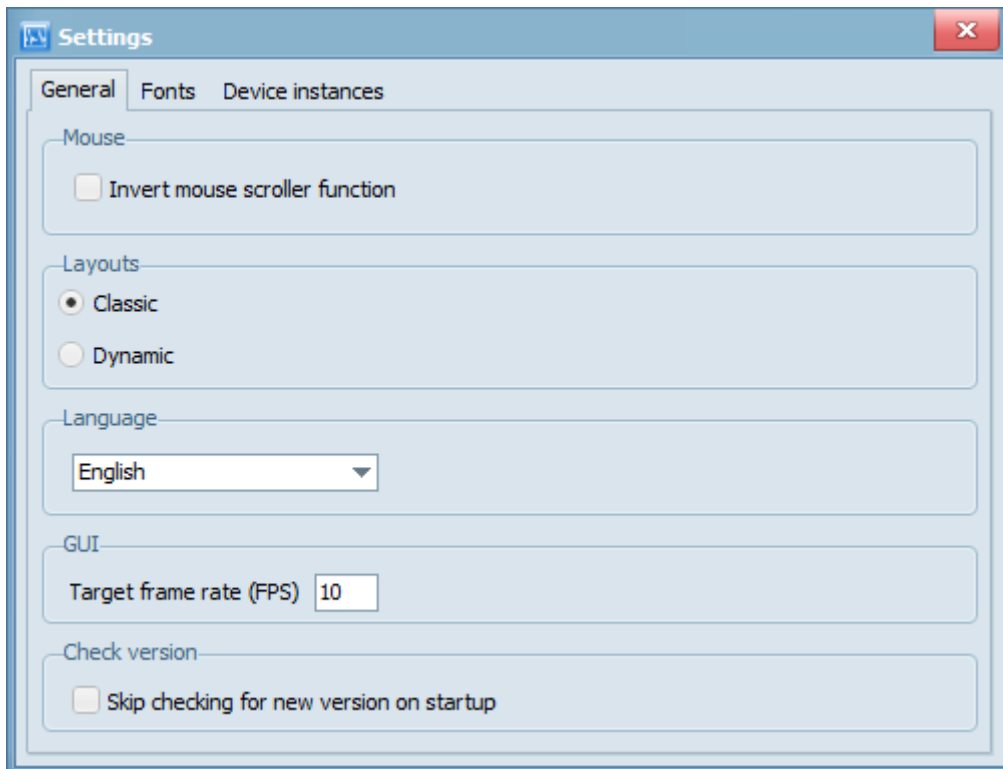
Settings

General Fonts Device instances

Mouse

Invert mouse scroller function

Layouts

Classic

Dynamic

Language

English

GUI

Target frame rate (FPS) 10

Check version

Skip checking for new version on startup